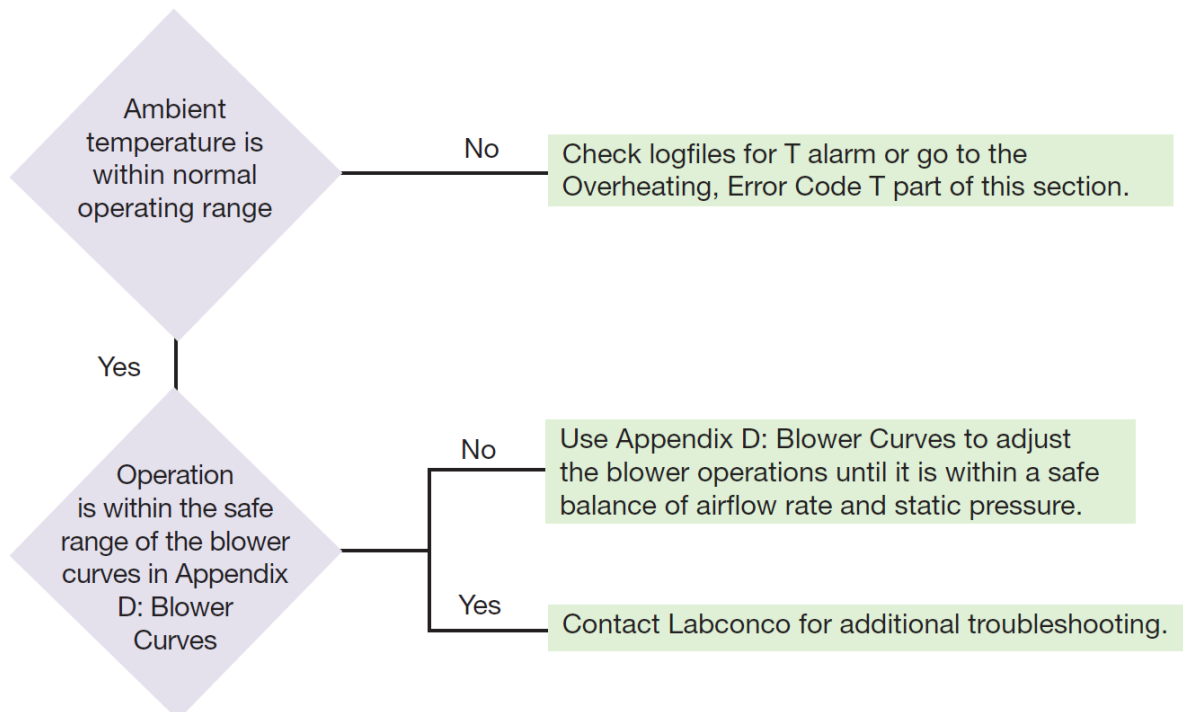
Ambient temperature is within normal operating range

No

Check logfiles for T alarm or go to the Overheating, Error Code T part of this section.

Yes

Operation is within the safe range of the blower curves in Appendix D: Blower Curves

No

Use Appendix D: Blower Curves to adjust the blower operations until it is within a safe balance of airflow rate and static pressure.

Yes

Contact Labconco for additional troubleshooting.